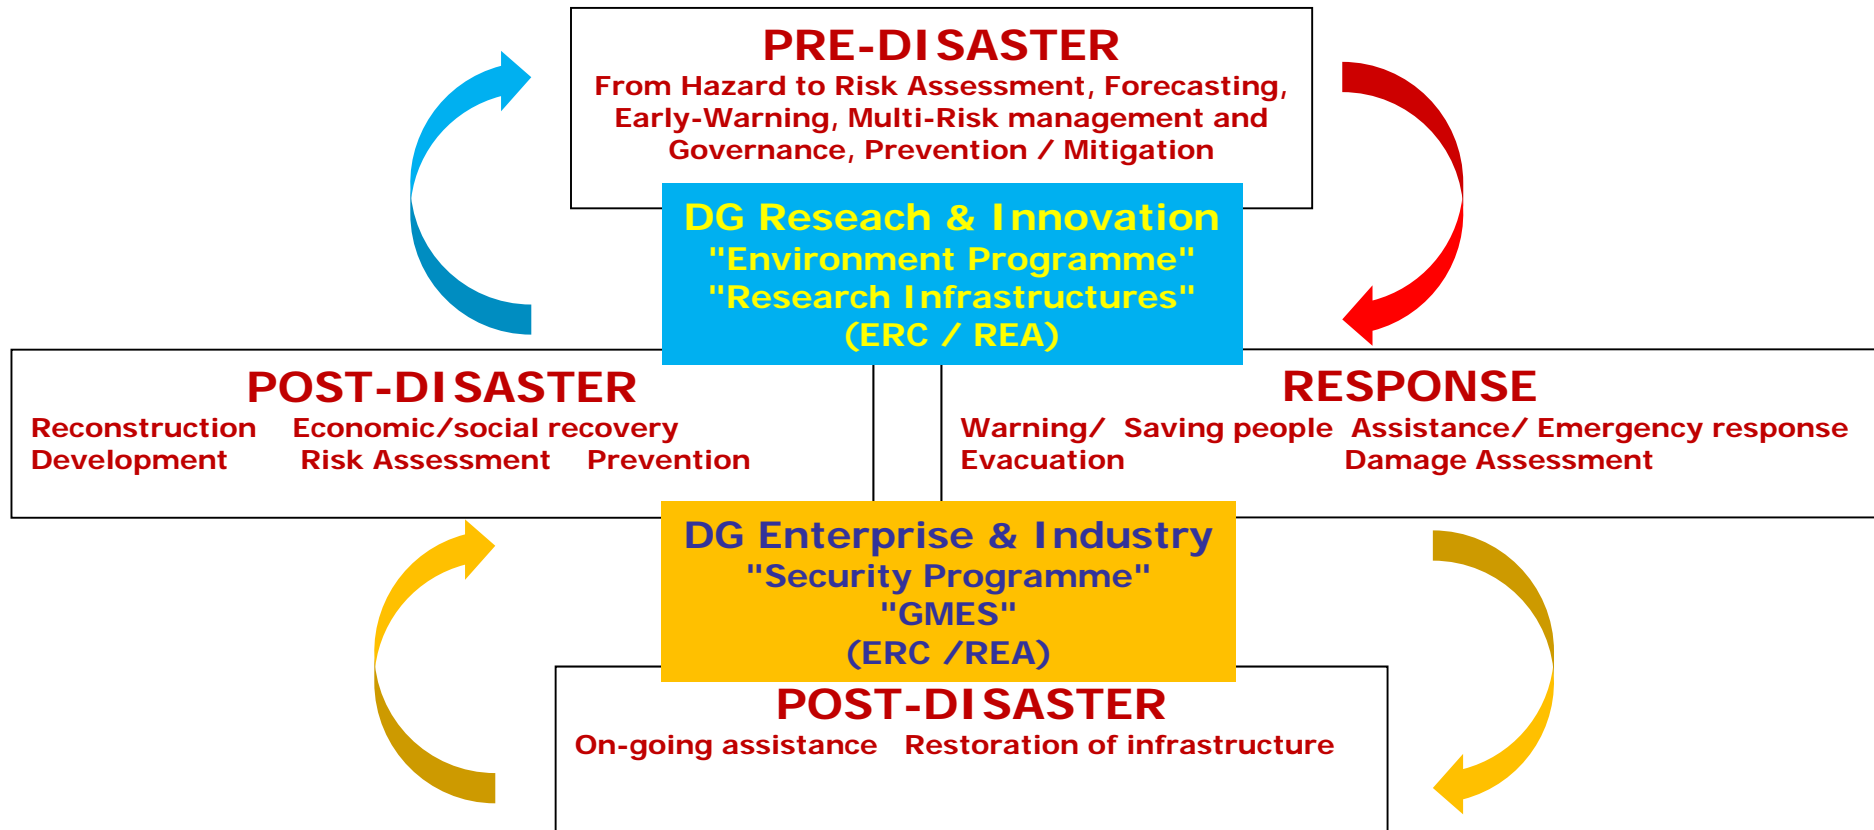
PRE-DISASTER
From Hazard to Risk Assessment, Forecasting, Early-Warning, Multi-Risk management and Governance, Prevention / Mitigation

DG Reseach & Innovation
"Environment Programme"
"Research Infrastructures"
(ERC / REA)

POST-DISASTER
Reconstruction Economic/social recovery
Development Risk Assessment Prevention

RESPONSE
Warning/ Saving people Assistance/ Emergency response
Evacuation Damage Assessment

DG Enterprise & Industry
"Security Programme"
"GMES"
(ERC /REA)

POST-DISASTER
On-going assistance Restoration of infrastructure